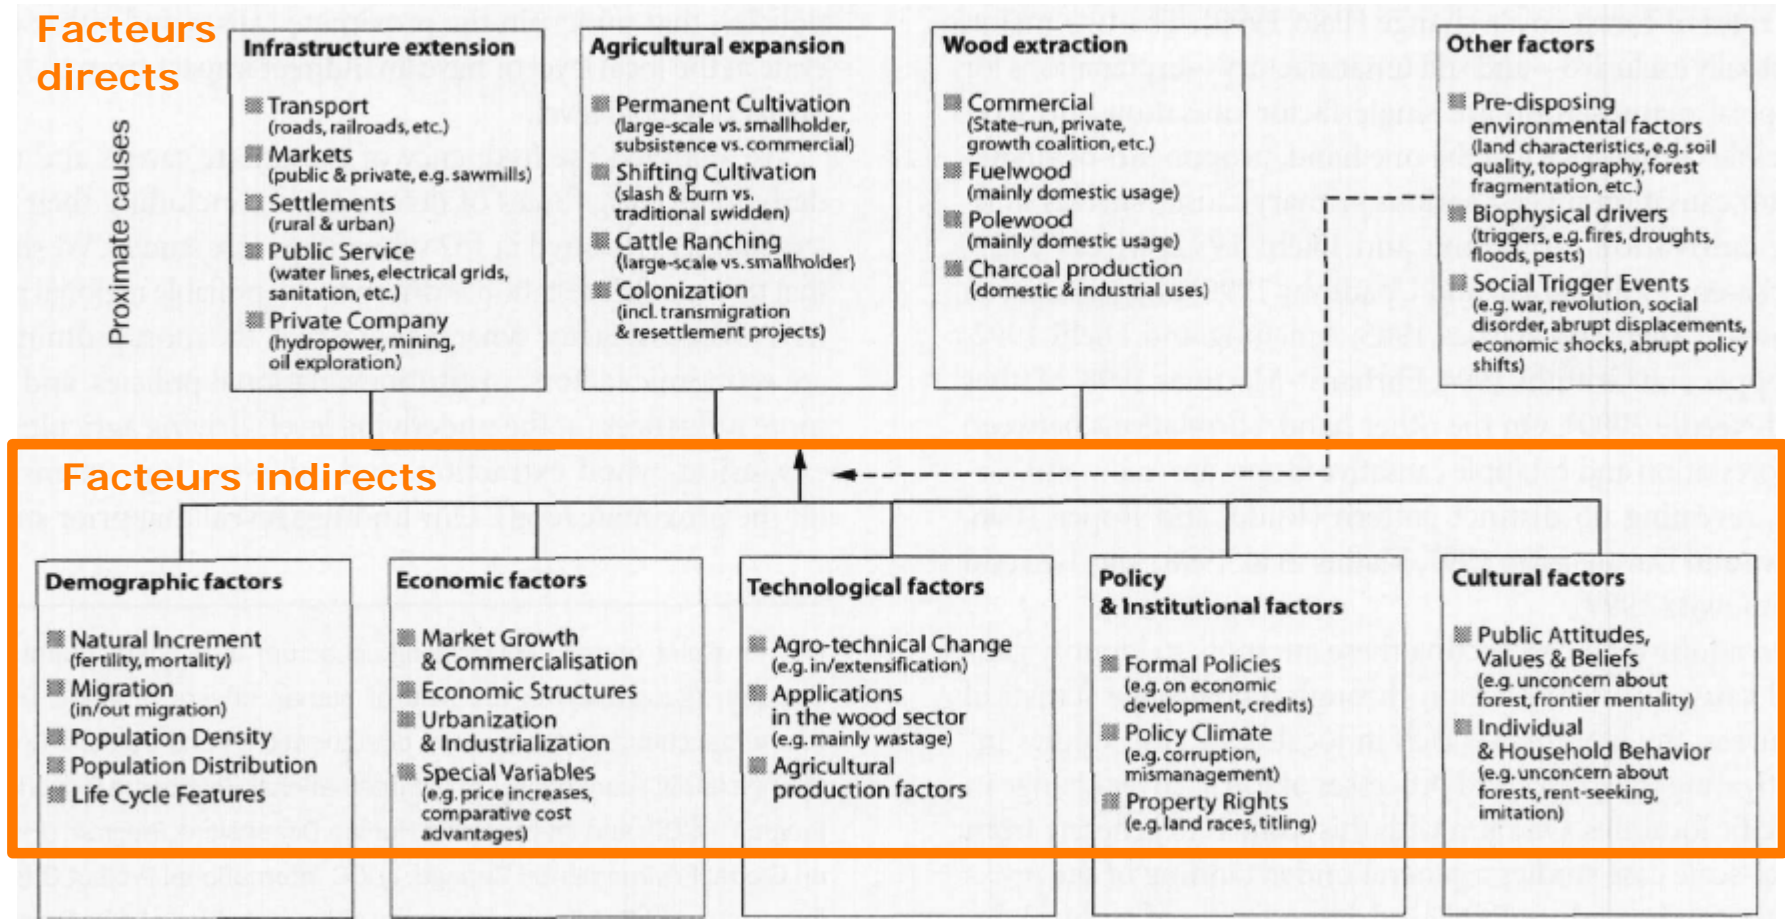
Facteurs directs

Proximate causes

Infrastructure extension
Transport (roads, railroads, etc.)
Markets (public & private, e.g. sawmills)
Settlements (rural & urban)
Public Service (water lines, electrical grids, sanitation, etc.)
Private Company (hydropower, mining, oil exploration)

Agricultural expansion
Permanent Cultivation (large-scale vs. smallholder, subsistence vs. commercial)
Shifting Cultivation (slash & burn vs. traditional swidden)
Cattle Ranching (large-scale vs. smallholder)
Colonization (incl. transmigration & resettlement projects)

Wood extraction
Commercial (State-run, private, growth coalition, etc.)
Fuelwood (mainly domestic usage)
Polewood (mainly domestic usage)
Charcoal production (domestic & industrial uses)

Other factors
Pre-disposing environmental factors (land characteristics, e.g. soil quality, topography, forest fragmentation, etc.)
Biophysical drivers (triggers, e.g. fires, droughts, floods, pests)
Social Trigger Events (e.g. war, revolution, social disorder, abrupt displacements, economic shocks, abrupt policy shifts)

Facteurs indirects

Demographic factors
Natural Increment (fertility, mortality)
Migration (in/out migration)
Population Density
Population Distribution
Life Cycle Features

Economic factors
Market Growth & Commercialisation
Economic Structures
Urbanization & Industrialization
Special Variables (e.g. price increases, comparative cost advantages)

Technological factors
Agro-technical Change (e.g. in/extensification)
Applications in the wood sector (e.g. mainly wastage)
Agricultural production factors

Policy & Institutional factors
Formal Policies (e.g. on economic development, credits)
Policy Climate (e.g. corruption, mismanagement)
Property Rights (e.g. land races, titling)

Cultural factors
Public Attitudes, Values & Beliefs (e.g. unconcern about forest, frontier mentality)
Individual & Household Behavior (e.g. unconcern about forests, rent-seeking, imitation)